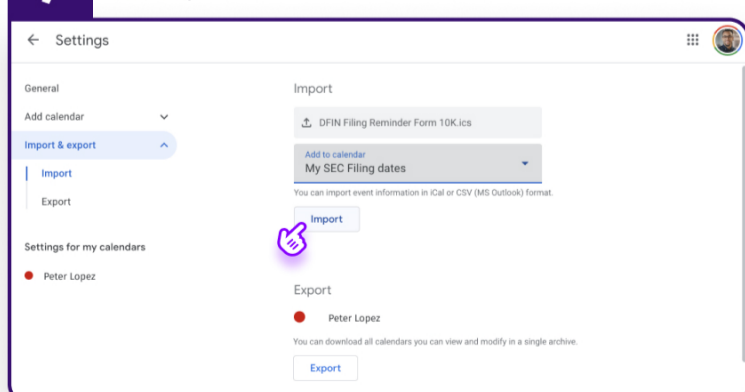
← Settings

General
Add calendar
Import & export
Import
Export

Settings for my calendars
Peter Lopez

Import
DFIN Filing Reminder Form 10K.ics
Add to calendar
My SEC Filing dates
You can import event information in iCal or CSV (MS Outlook) format.
Import

Export
Peter Lopez
You can download all calendars you can view and modify in a single archive.
Export